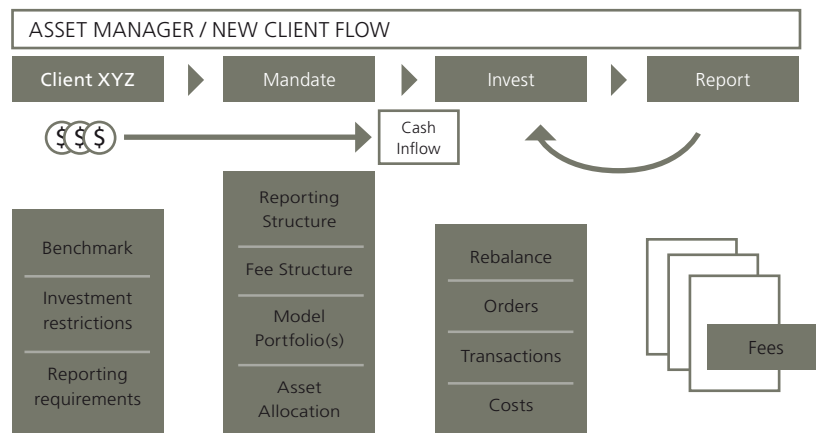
ASSET MANAGER / NEW CLIENT FLOW

Client XYZ

Mandate

Invest

Report

$$$

Cash Inflow

Benchmark

Investment restrictions

Reporting requirements

Reporting Structure

Fee Structure

Model Portfolio(s)

Asset Allocation

Rebalance

Orders

Transactions

Costs

Fees